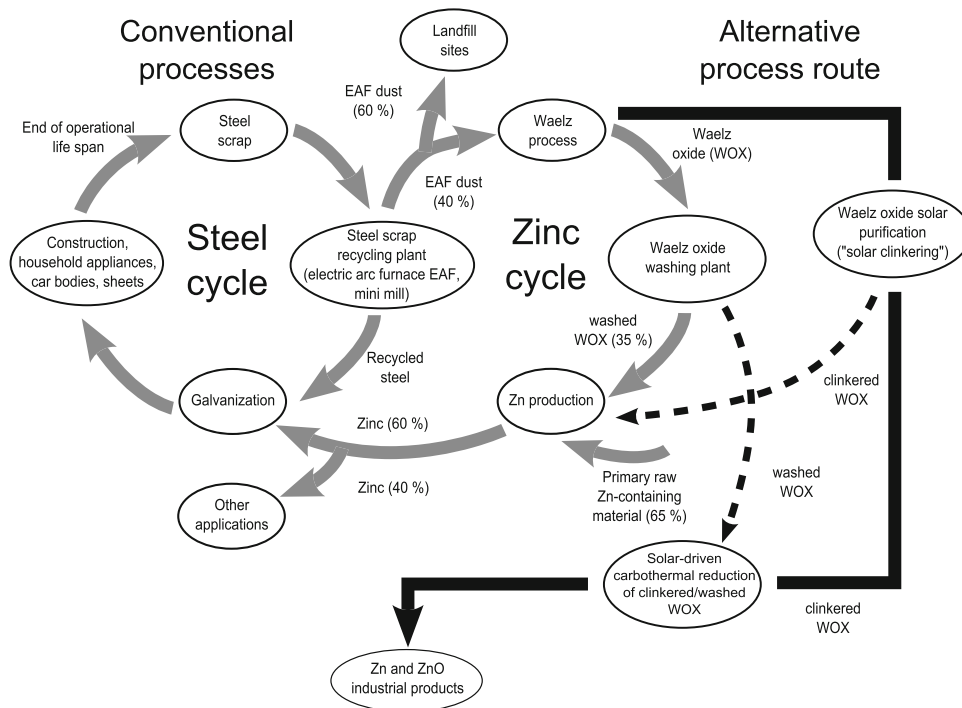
Conventional processes

Alternative process route

Landfill sites

EAF dust (60 %)

EAF dust (40 %)

Waelz process

Waelz oxide (WOX)

End of operational life span

Steel scrap

Steel cycle

Construction, household appliances, car bodies, sheets

Steel scrap recycling plant (electric arc furnace EAF, mini mill)

Zinc cycle

Waelz oxide washing plant

Waelz oxide solar purification ("solar clinkering")

washed WOX (35 %)

Recycled steel

Galvanization

Zn production

clinkered WOX

Zinc (60 %)

Zinc (40 %)

Other applications

Primary raw Zn-containing material (65 %)

washed WOX

Solar-driven carbothermal reduction of clinkered/washed WOX

clinkered WOX

Zn and ZnO industrial products